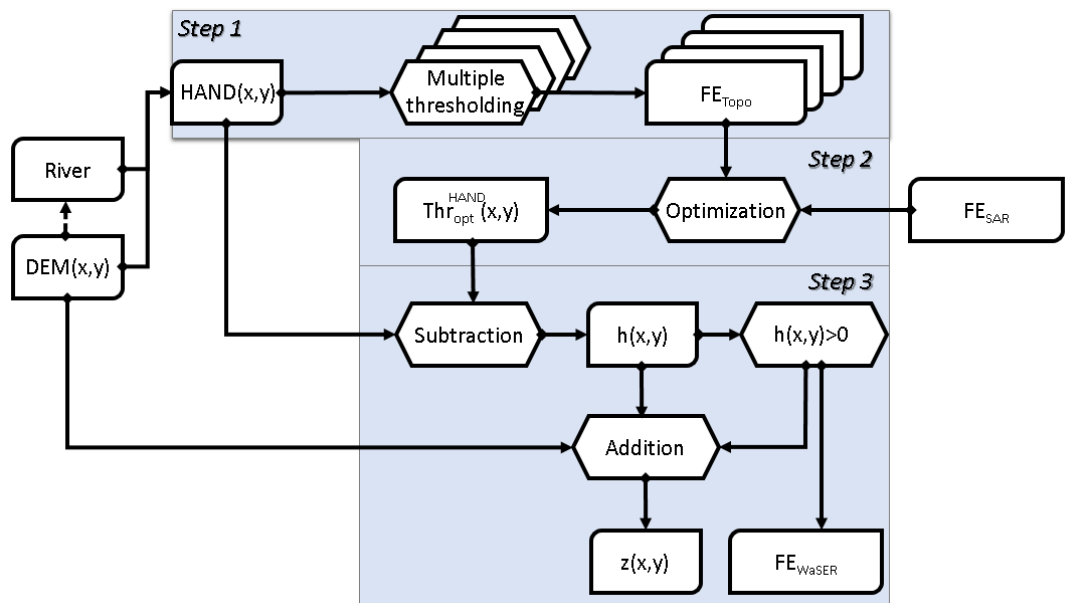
Step 1

HAND(x,y)

Multiple thresholding

$FE_{Topo}$

River

DEM(x,y)

Step 2

$Thr_{opt}^{HAND}(x,y)$

Optimization

$FE_{SAR}$

Step 3

Subtraction

h(x,y)

h(x,y)>0

Addition

z(x,y)

$FE_{WaSER}$